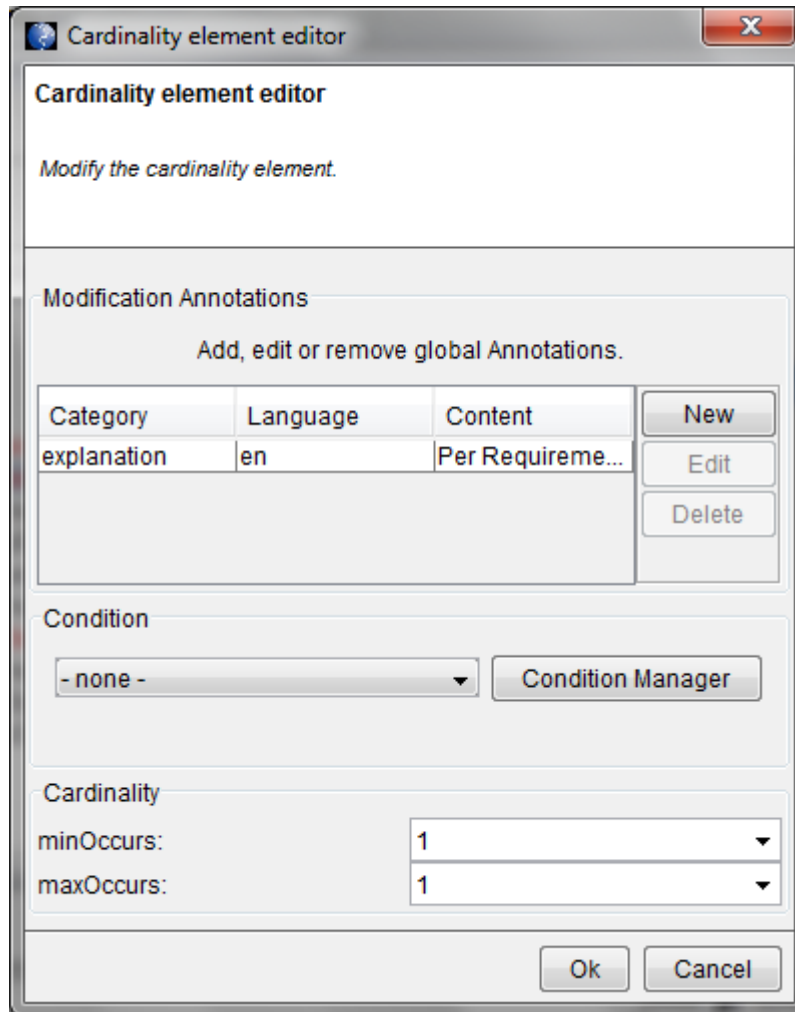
Cardinality element editor

Cardinality element editor

Modify the cardinality element.

Modification Annotations

Add, edit or remove global Annotations.

| Category | Language | Content |
|---|---|---|
| explanation | en | Per Requireme... |

New
Edit
Delete

Condition

- none -
Condition Manager

Cardinality

minOccurs: 1
maxOccurs: 1

Ok
Cancel